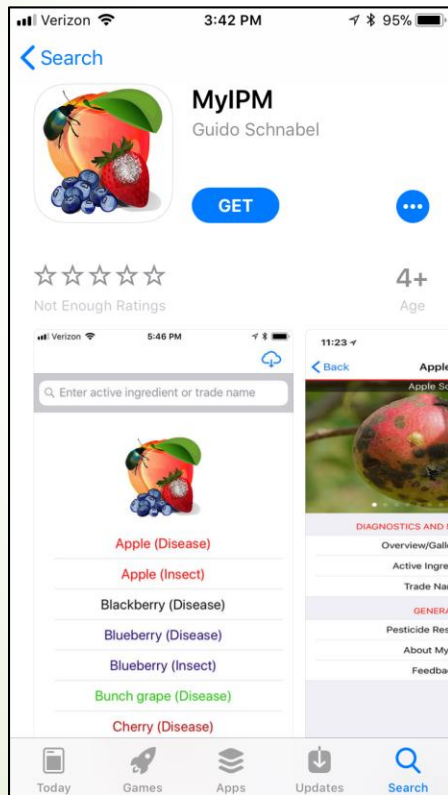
Verizon 3:42 PM 95%

Search

MyIPM

Guido Schnabel

GET

☆☆☆☆☆

Not Enough Ratings

4+

Age

Verizon 5:46 PM

Enter active ingredient or trade name

Apple (Disease)

Apple (Insect)

Blackberry (Disease)

Blueberry (Disease)

Blueberry (Insect)

Bunch grape (Disease)

Cherry (Disease)

11:23

Back

Apple

Apple Sc

DIAGNOSTICS AND

Overview/Gall

Active Ingre

Trade Na

GENER

Pesticide Res

About My

Feedba

Today

Games

Apps

Updates

Search